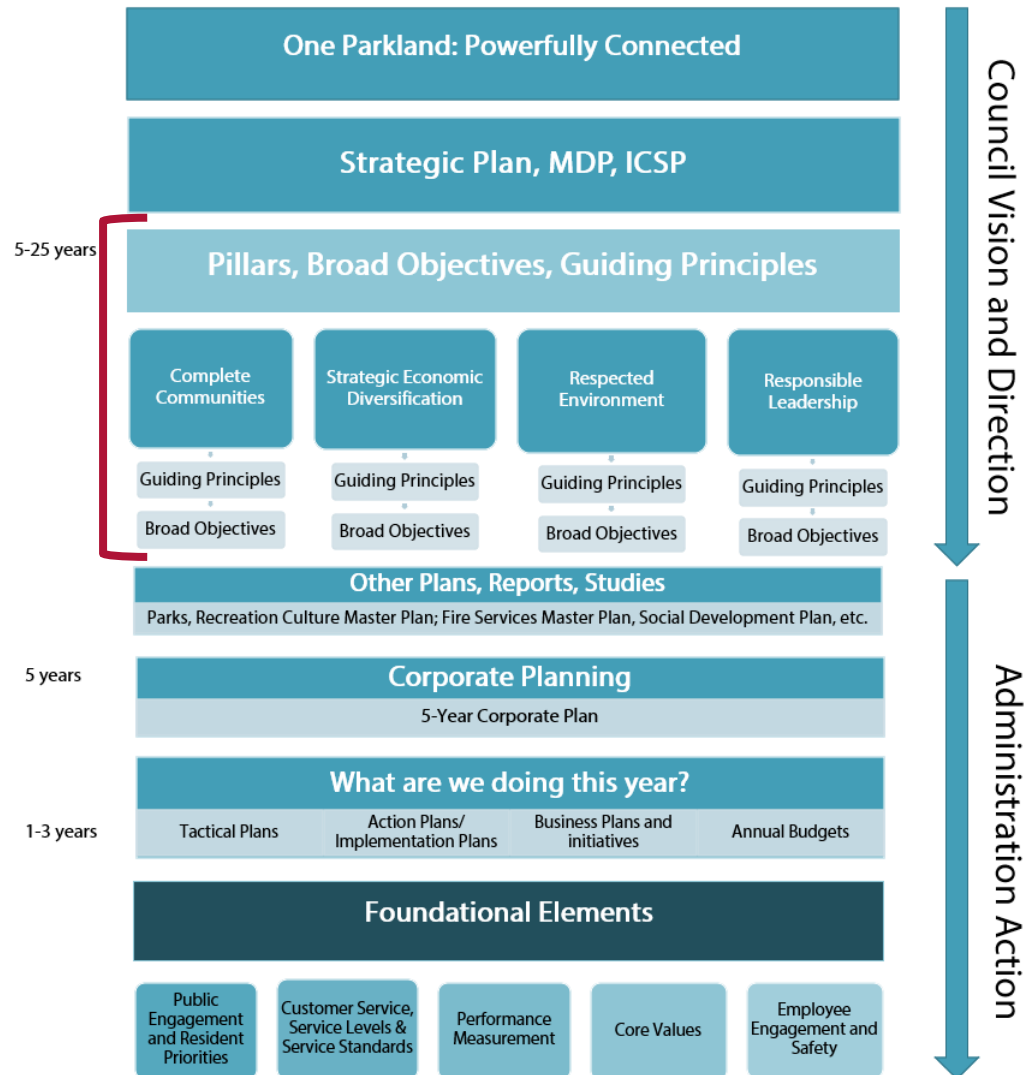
One Parkland: Powerfully Connected

Strategic Plan, MDP, ICSP

5-25 years

Pillars, Broad Objectives, Guiding Principles

Complete Communities

Guiding Principles

Broad Objectives

Strategic Economic Diversification

Guiding Principles

Broad Objectives

Respected Environment

Guiding Principles

Broad Objectives

Responsible Leadership

Guiding Principles

Broad Objectives

Council Vision and Direction

Other Plans, Reports, Studies

Parks, Recreation Culture Master Plan; Fire Services Master Plan, Social Development Plan, etc.

5 years

Corporate Planning

5-Year Corporate Plan

What are we doing this year?

1-3 years

| Tactical Plans | Action Plans/ Implementation Plans | Business Plans and initiatives | Annual Budgets |
|---|---|---|---|

Foundational Elements

Public Engagement and Resident Priorities

Customer Service, Service Levels & Service Standards

Performance Measurement

Core Values

Employee Engagement and Safety

Administration Action